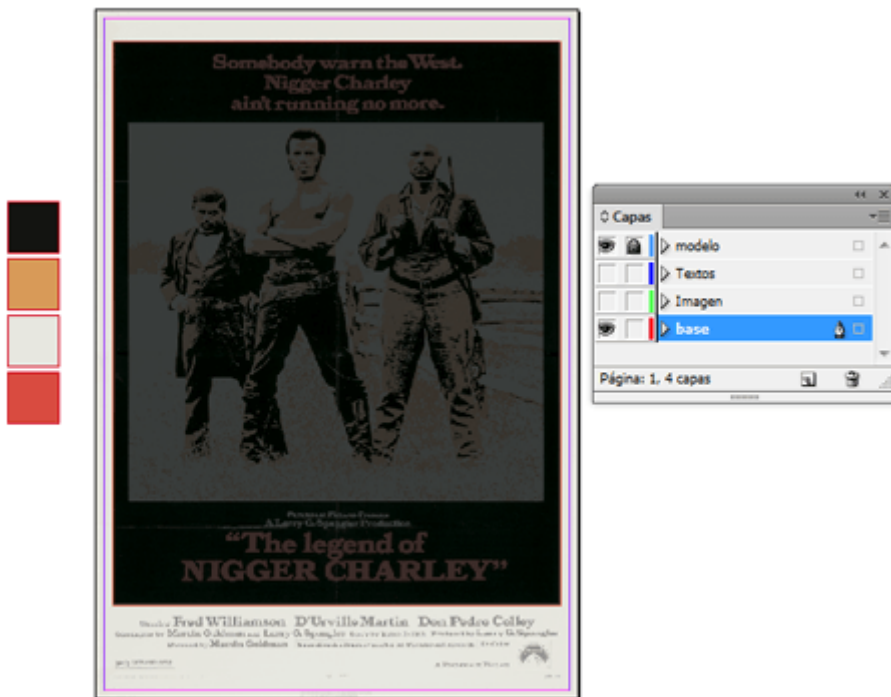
Somebody warn the West.
Nigger Charley
ain't running no more.

Paramount Pictures Presents
A Larry G. Spangler Production

"The legend of
NIGGER CHARLEY"

Starring Fred Williamson D'Urville Martin Don Pedro Colley
Screenplay by Martin Goldman and Larry G. Spangler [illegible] Produced by Larry G. Spangler
Directed by Martin Goldman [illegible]

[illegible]

A Paramount Picture

Capas
modelo
Textos
Imagen
base
Página: 1, 4 capas